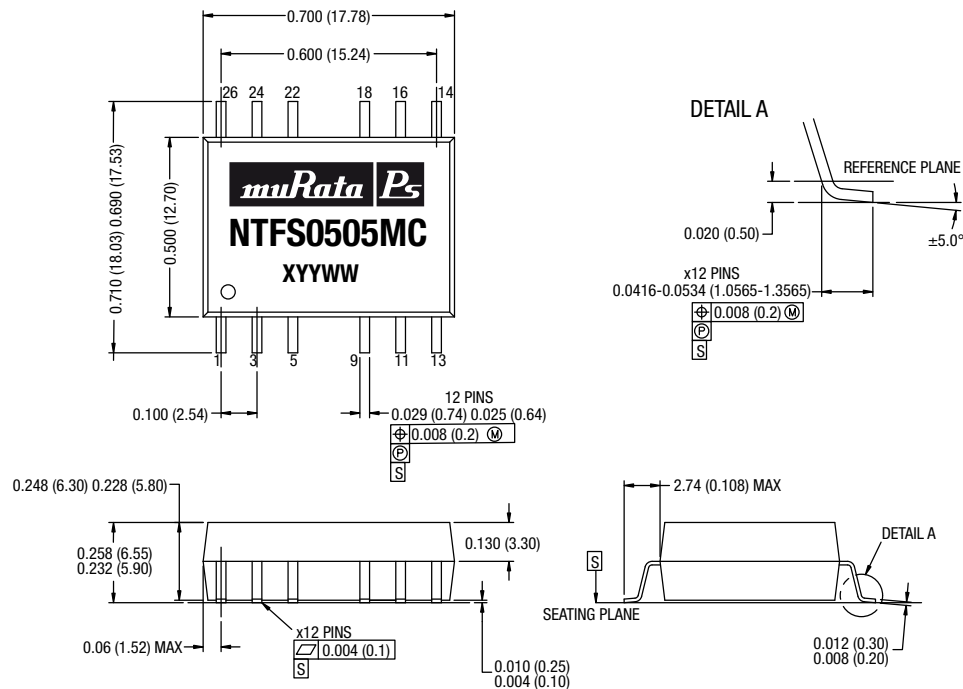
0.700 (17.78)
0.600 (15.24)
26 24 22 18 16 14
0.710 (18.03) 0.690 (17.53)
0.500 (12.70)
muRata Ps
NTFS0505MC
XYYWW
1 3 5 9 11 13
0.100 (2.54)
12 PINS
0.029 (0.74) 0.025 (0.64)
⌖ 0.008 (0.2) Ⓜ
Ⓟ
S
DETAIL A
REFERENCE PLANE
0.020 (0.50)
±5.0°
x12 PINS
0.0416-0.0534 (1.0565-1.3565)
⌖ 0.008 (0.2) Ⓜ
Ⓟ
S
0.248 (6.30) 0.228 (5.80)
0.258 (6.55)
0.232 (5.90)
0.130 (3.30)
0.06 (1.52) MAX
x12 PINS
▱ 0.004 (0.1)
S
0.010 (0.25)
0.004 (0.10)
2.74 (0.108) MAX
DETAIL A
S
SEATING PLANE
0.012 (0.30)
0.008 (0.20)